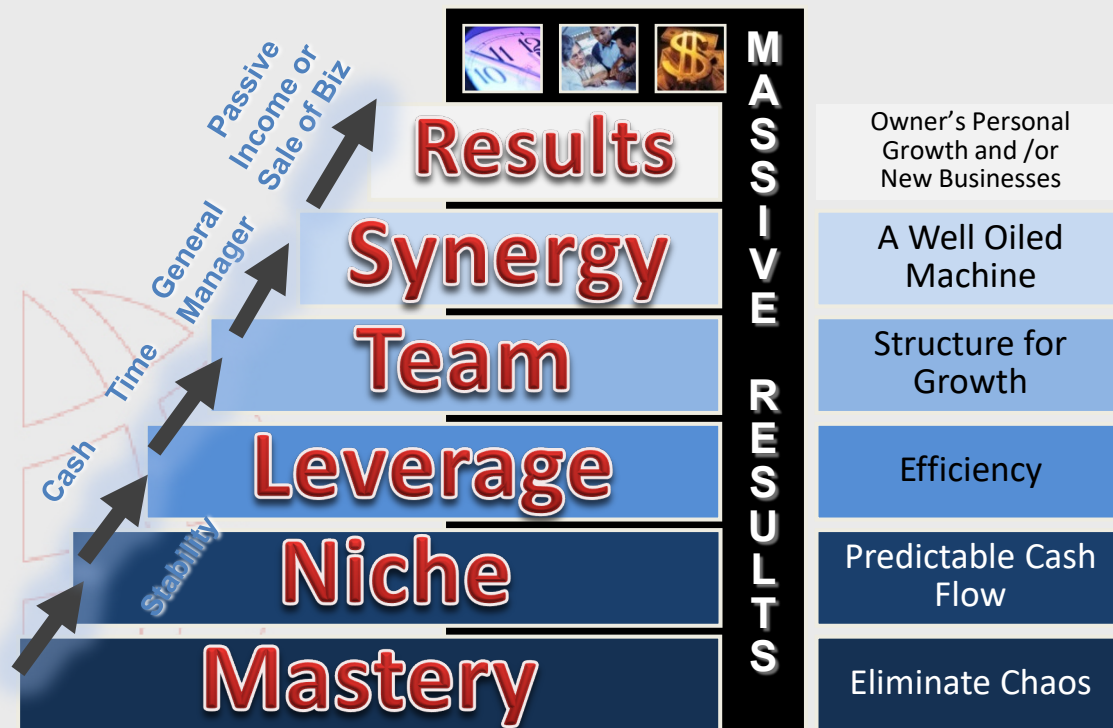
Passive Income or Sale of Biz

General Manager

Time

Cash

Stability

MASSIVE RESULTS

Results

Owner's Personal Growth and /or New Businesses

Synergy

A Well Oiled Machine

Team

Structure for Growth

Leverage

Efficiency

Niche

Predictable Cash Flow

Mastery

Eliminate Chaos